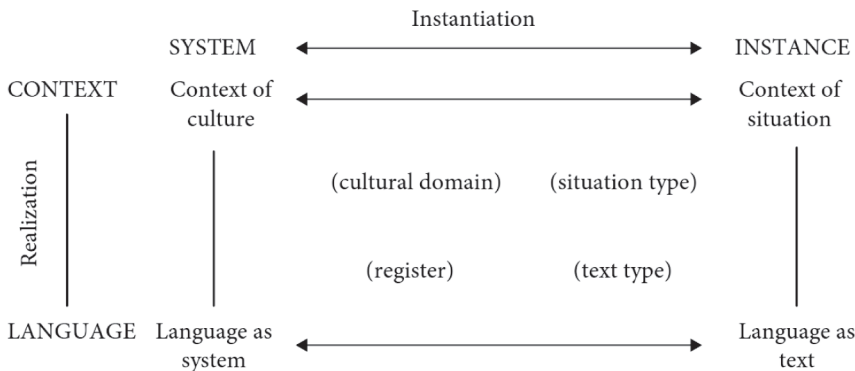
Instantiation

SYSTEM

INSTANCE

CONTEXT

Context of culture

Context of situation

Realization

(cultural domain)

(situation type)

(register)

(text type)

LANGUAGE

Language as system

Language as text